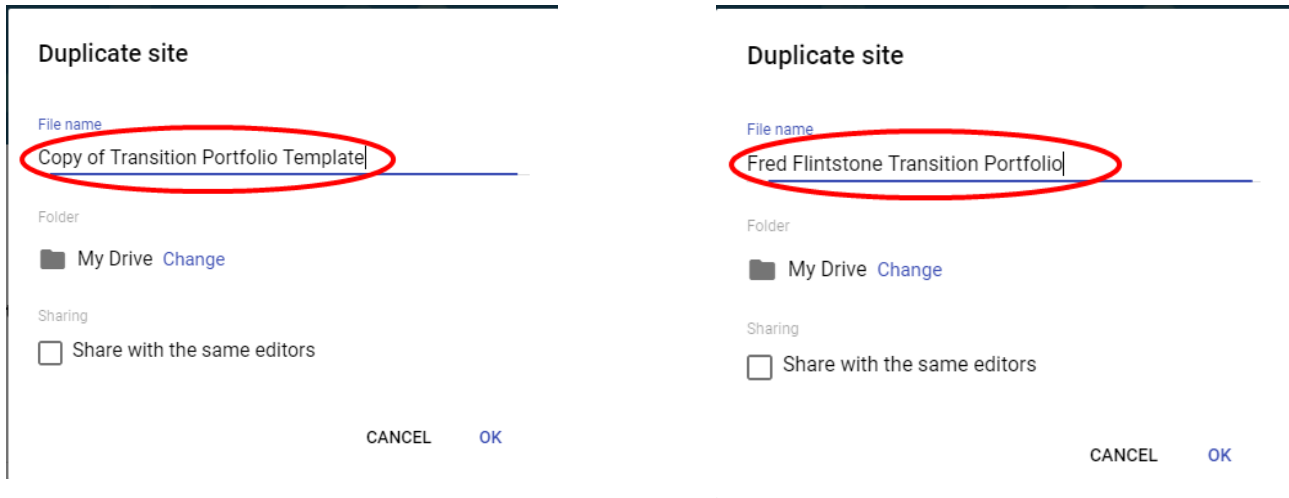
Duplicate site

File name
Copy of Transition Portfolio Template

Folder
My Drive Change

Sharing
Share with the same editors

CANCEL OK

Duplicate site

File name
Fred Flintstone Transition Portfolio

Folder
My Drive Change

Sharing
Share with the same editors

CANCEL OK